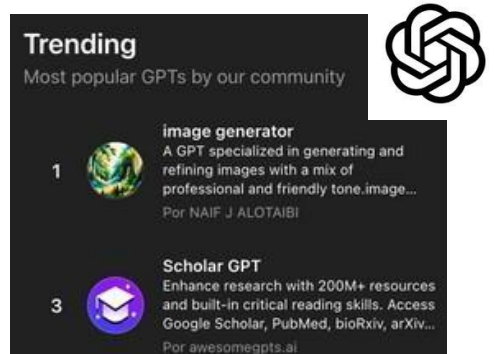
Trending

Most popular GPTs by our community

1

image generator

A GPT specialized in generating and refining images with a mix of professional and friendly tone.image...

Por NAIF J ALOTAIBI

3

Scholar GPT

Enhance research with 200M+ resources and built-in critical reading skills. Access Google Scholar, PubMed, bioRxiv, arXiv...

Por awesomegpts.ai